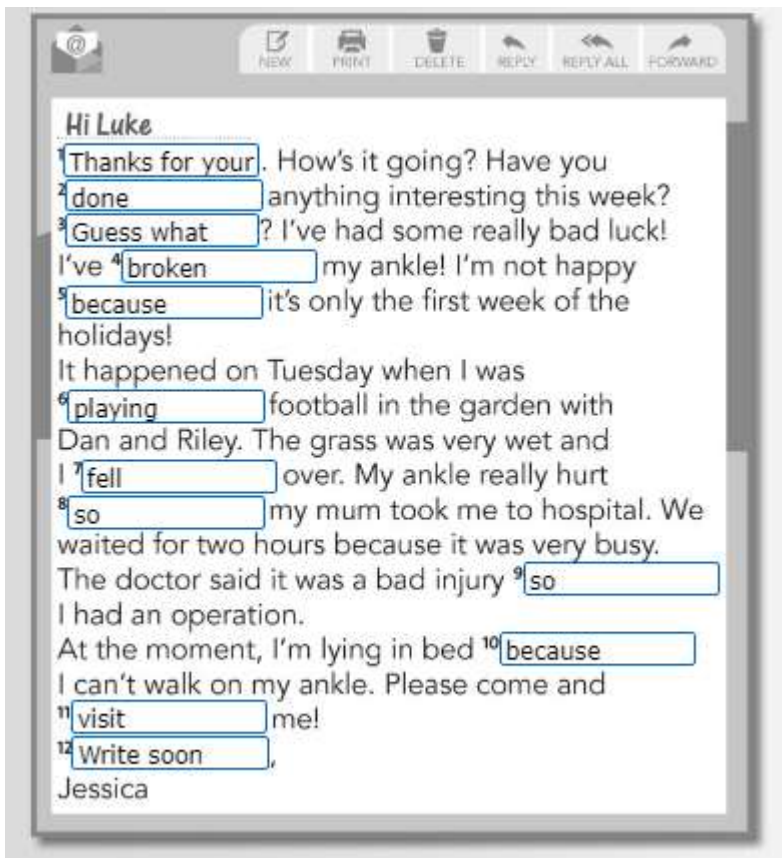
NEW PRINT DELETE REPLY REPLY ALL FORWARD

Hi Luke

¹ Thanks for your . How's it going? Have you ² done anything interesting this week? ³ Guess what ? I've had some really bad luck! I've ⁴ broken my ankle! I'm not happy ⁵ because it's only the first week of the holidays!

It happened on Tuesday when I was ⁶ playing football in the garden with Dan and Riley. The grass was very wet and I ⁷ fell over. My ankle really hurt ⁸ so my mum took me to hospital. We waited for two hours because it was very busy. The doctor said it was a bad injury ⁹ so I had an operation.

At the moment, I'm lying in bed ¹⁰ because I can't walk on my ankle. Please come and ¹¹ visit me!

¹² Write soon ,

Jessica